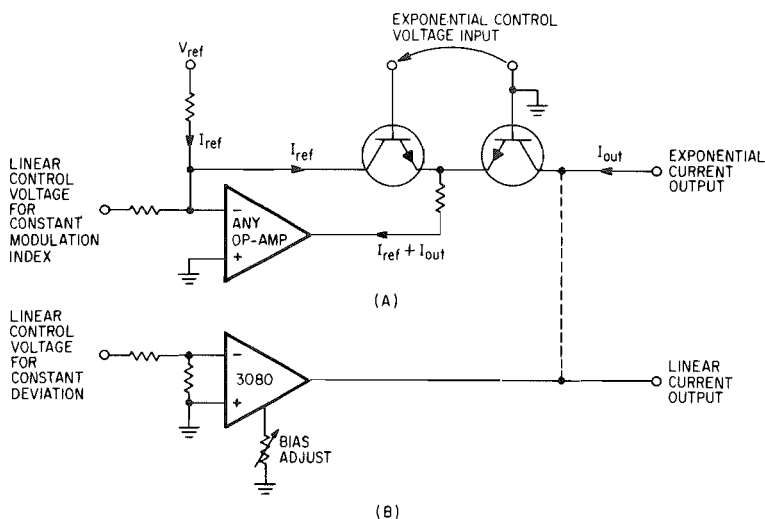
EXPONENTIAL CONTROL VOLTAGE INPUT

$V_{ref}$

$I_{ref}$

$I_{ref}$

$I_{out}$

EXPONENTIAL CURRENT OUTPUT

LINEAR CONTROL VOLTAGE FOR CONSTANT MODULATION INDEX

−
ANY OP-AMP
+

$I_{ref} + I_{out}$

(A)

LINEAR CONTROL VOLTAGE FOR CONSTANT DEVIATION

−
3080
+

LINEAR CURRENT OUTPUT

BIAS ADJUST

(B)